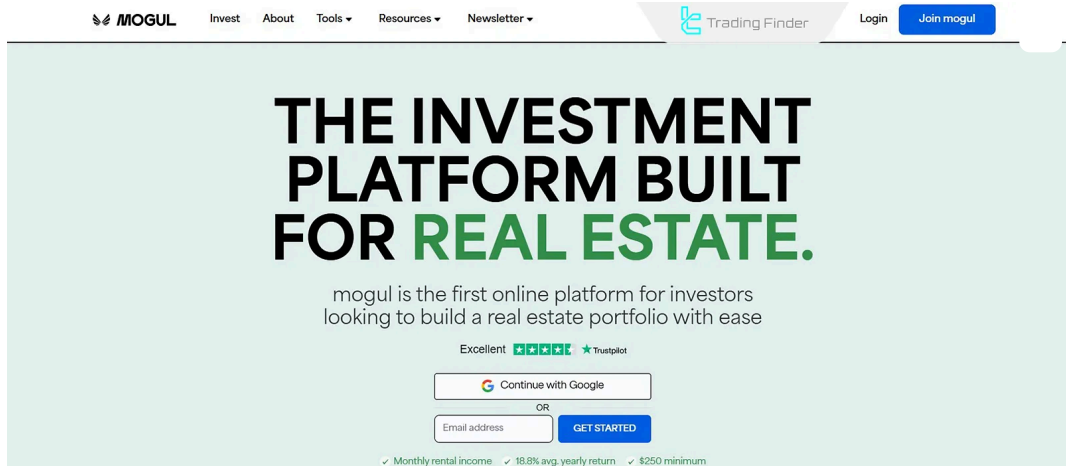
MOGUL Invest About Tools Resources Newsletter

Trading Finder

Login Join mogul

THE INVESTMENT PLATFORM BUILT FOR REAL ESTATE.

mogul is the first online platform for investors looking to build a real estate portfolio with ease

Excellent Trustpilot

Continue with Google

OR

Email address GET STARTED

Monthly rental income 18.8% avg. yearly return $250 minimum